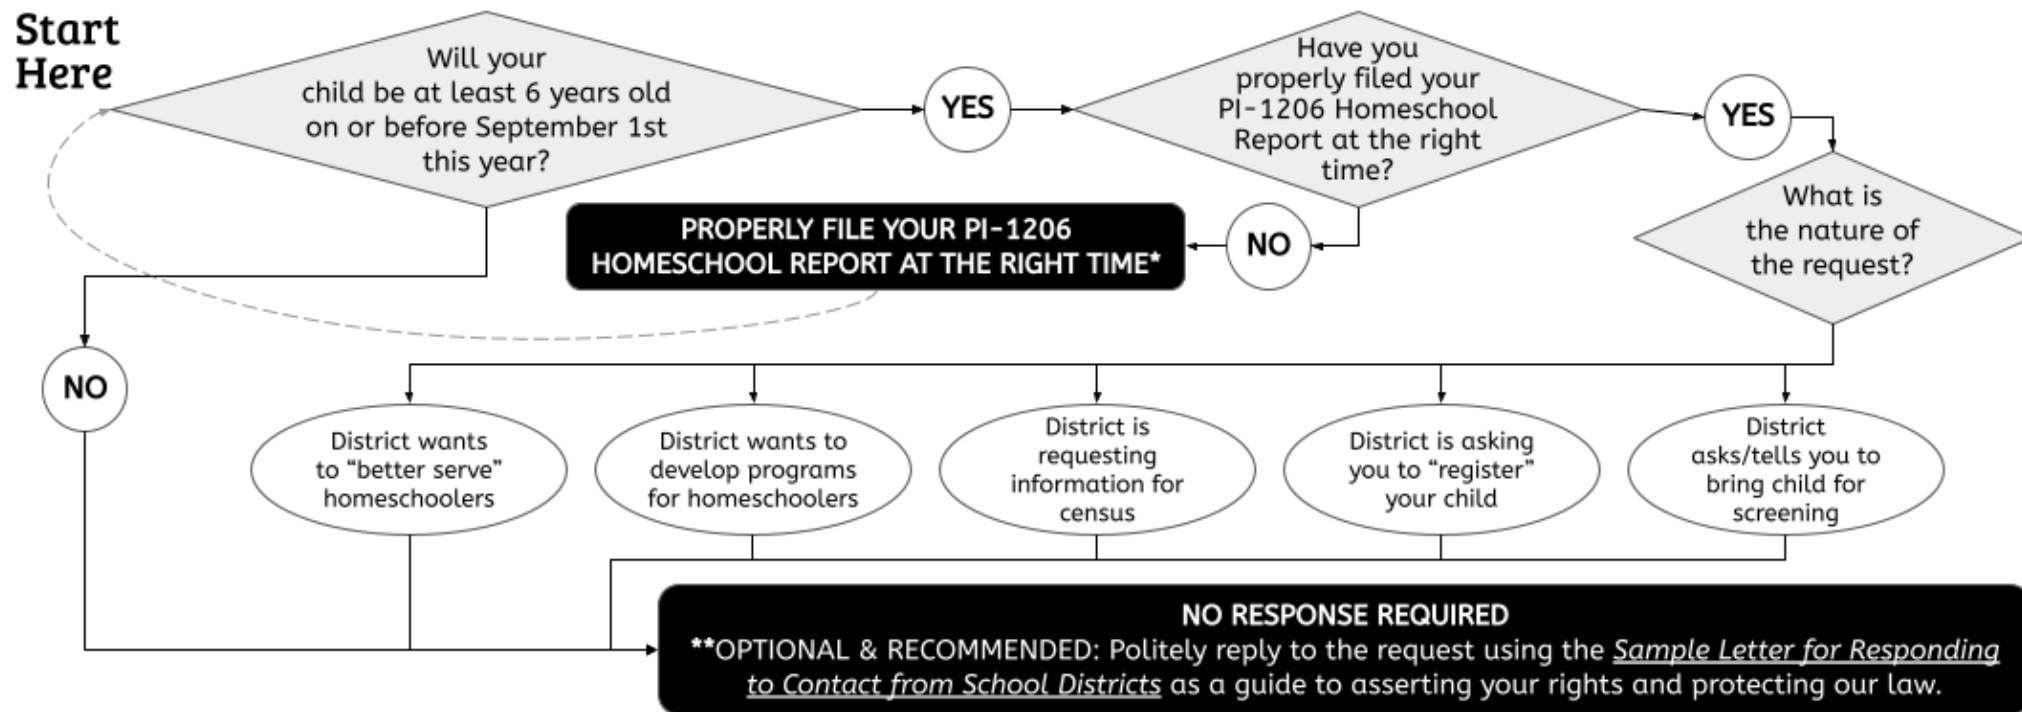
Start Here

Will your child be at least 6 years old on or before September 1st this year?

YES

Have you properly filed your PI-1206 Homeschool Report at the right time?

YES

What is the nature of the request?

NO

PROPERLY FILE YOUR PI-1206 HOMESCHOOL REPORT AT THE RIGHT TIME*

NO

District wants to "better serve" homeschoolers

District wants to develop programs for homeschoolers

District is requesting information for census

District is asking you to "register" your child

District asks/tells you to bring child for screening

NO RESPONSE REQUIRED

**OPTIONAL & RECOMMENDED: Politely reply to the request using the Sample Letter for Responding to Contact from School Districts as a guide to asserting your rights and protecting our law.